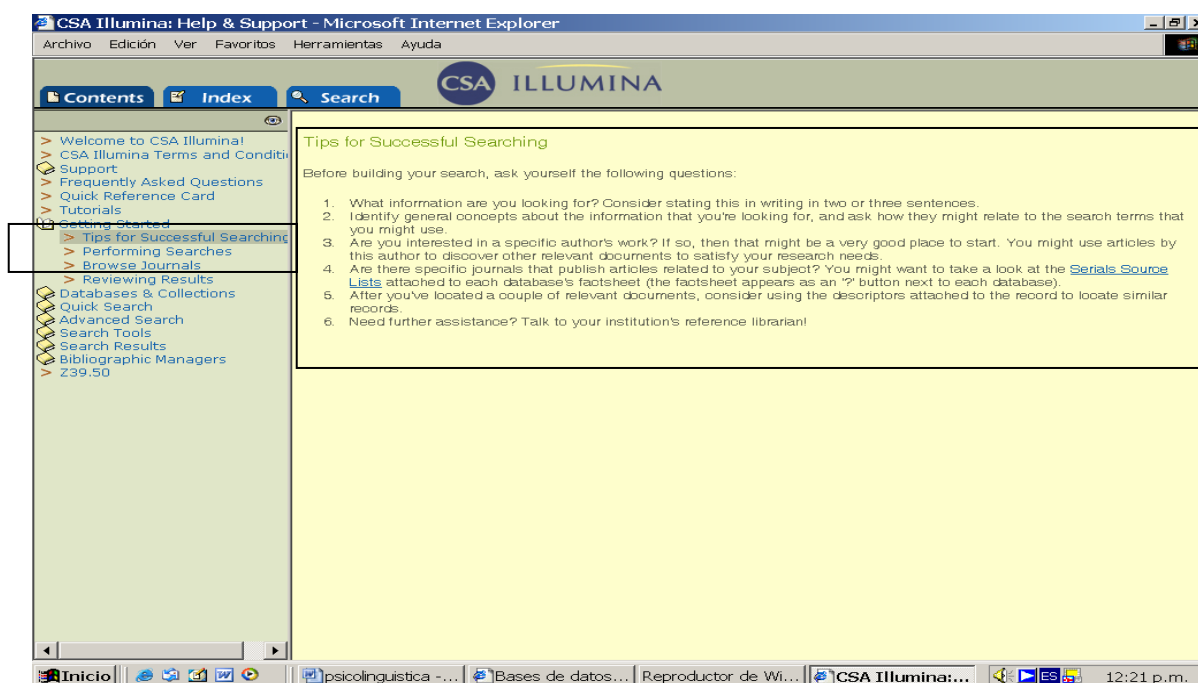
CSA Illumina: Help & Support - Microsoft Internet Explorer

Archivo Edición Ver Favoritos Herramientas Ayuda

Contents Index Search

CSA ILLUMINA

> Welcome to CSA Illumina!
> CSA Illumina Terms and Conditi
Support
> Frequently Asked Questions
> Quick Reference Card
> Tutorials
Getting Started
> Tips for Successful Searching
> Performing Searches
> Browse Journals
> Reviewing Results
Databases & Collections
Quick Search
Advanced Search
Search Tools
Search Results
Bibliographic Managers
> Z39.50

Tips for Successful Searching

Before building your search, ask yourself the following questions:

1. What information are you looking for? Consider stating this in writing in two or three sentences.
2. Identify general concepts about the information that you're looking for, and ask how they might relate to the search terms that you might use.
3. Are you interested in a specific author's work? If so, then that might be a very good place to start. You might use articles by this author to discover other relevant documents to satisfy your research needs.
4. Are there specific journals that publish articles related to your subject? You might want to take a look at the Serials Source Lists attached to each database's factsheet (the factsheet appears as an '?' button next to each database).
5. After you've located a couple of relevant documents, consider using the descriptors attached to the record to locate similar records.
6. Need further assistance? Talk to your institution's reference librarian!

Inicio | psicolinguistica -... | Bases de datos... | Reproductor de Wi... | CSA Illumina:... | ES | 12:21 p.m.